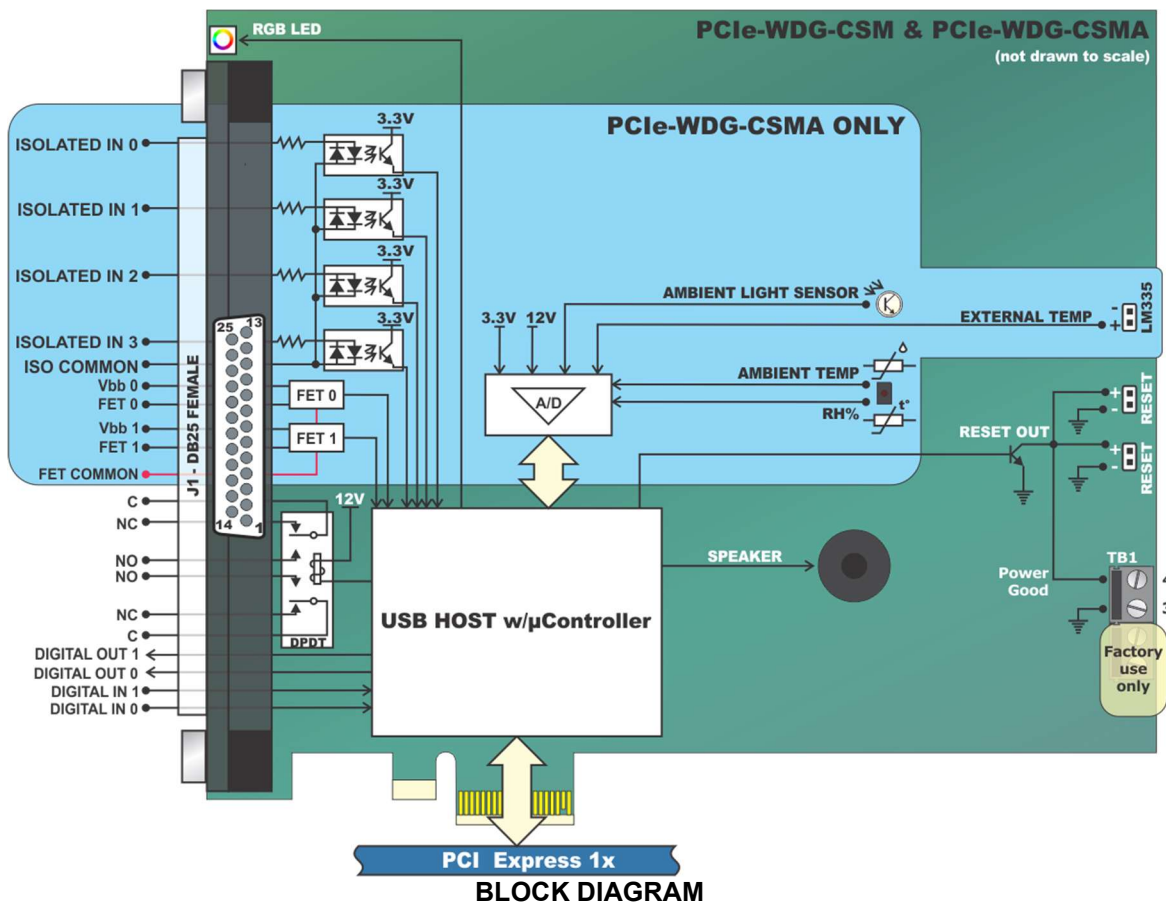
RGB LED

PCIe-WDG-CSM & PCIe-WDG-CSMA
(not drawn to scale)

PCIe-WDG-CSMA ONLY

ISOLATED IN 0
ISOLATED IN 1
ISOLATED IN 2
ISOLATED IN 3
ISO COMMON
Vbb 0
FET 0
Vbb 1
FET 1
FET COMMON
C
NC
NO
NO
NC
C
DIGITAL OUT 1
DIGITAL OUT 0
DIGITAL IN 1
DIGITAL IN 0

3.3V
3.3V
3.3V
3.3V

25
13
14
1
J1 - DB25 FEMALE

FET 0
FET 1
12V
DPDT

AMBIENT LIGHT SENSOR
EXTERNAL TEMP
LM335
3.3V
12V
A/D
AMBIENT TEMP
t°
RH%

RESET OUT
RESET
RESET
+
-
+
-
+
-

SPEAKER
USB HOST w/μController

Power Good
TB1
Factory use only

PCI Express 1x
BLOCK DIAGRAM